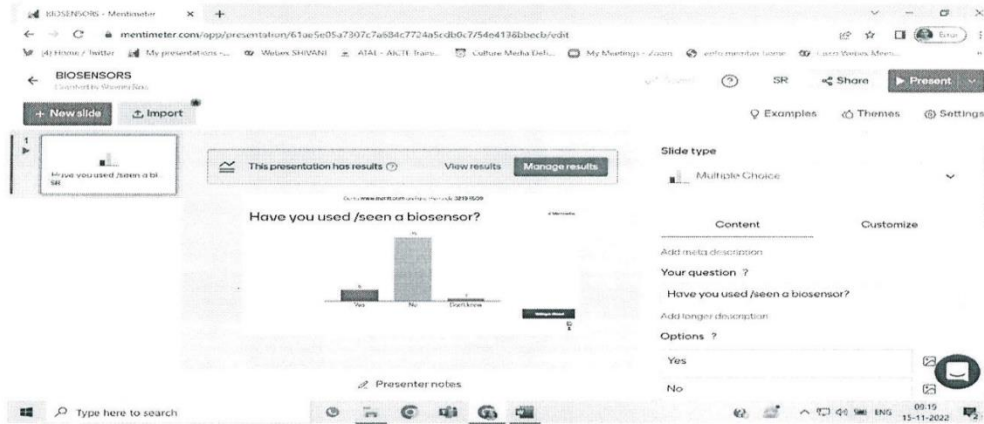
BIOSENSORS - Mentimeter

mentimeter.com/app/presentation/61ae5e05a7307c7a684c7724a5cdb0c7/54e4136bbecb/edit

(4) Home / Twitter | My presentations - ... | Webex SHIVANI | ATAL - AICTE Train... | Culture Media Defi... | My Meetings - Zoom | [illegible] | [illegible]

BIOSENSORS
Created by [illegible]

SR | Share | Present

+ New slide | Import

Examples | Themes | Settings

1
Have you used /seen a bi...
SR

This presentation has results | View results | Manage results

Go to www.menti.com and use the code 3219 1509

Have you used /seen a biosensor?

Yes | No | Don't know

Presenter notes

Slide type
Multiple Choice

Content | Customize

Add meta description

Your question ?
Have you used /seen a biosensor?

Add longer description

Options ?
Yes
No

Type here to search

ENG 09:15 15-11-2022